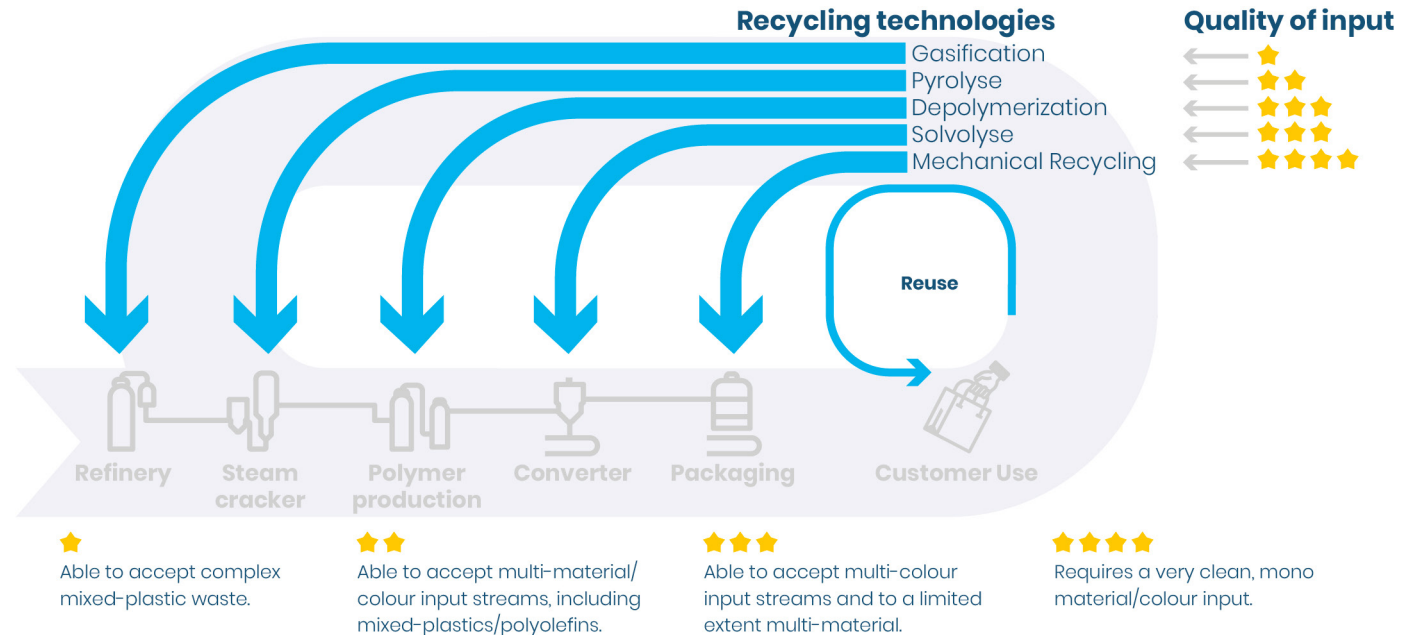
Recycling technologies

Gasification
Pyrolyse
Depolymerization
Solvolyse
Mechanical Recycling

Quality of input

Reuse

Refinery

Steam cracker

Polymer production

Converter

Packaging

Customer Use

Able to accept complex mixed-plastic waste.

Able to accept multi-material/ colour input streams, including mixed-plastics/polyolefins.

Able to accept multi-colour input streams and to a limited extent multi-material.

Requires a very clean, mono material/colour input.